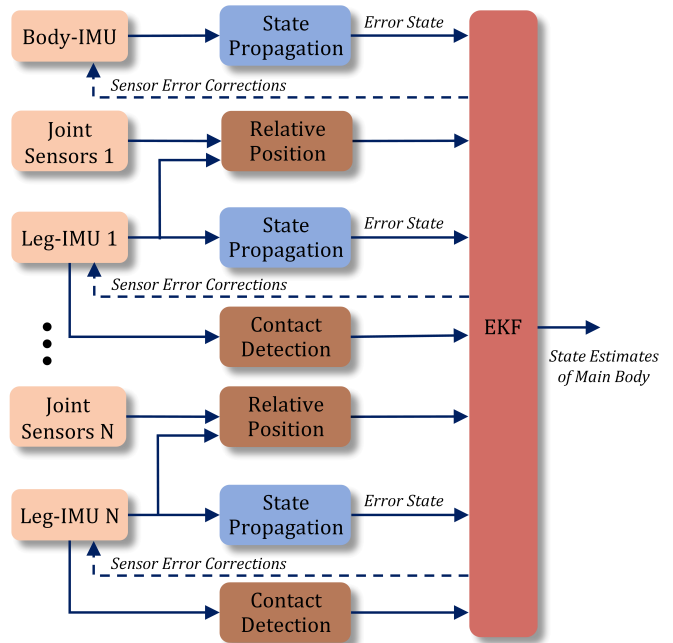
Body-IMU

State Propagation

Error State

Sensor Error Corrections

Joint Sensors 1

Relative Position

Leg-IMU 1

State Propagation

Error State

Sensor Error Corrections

Contact Detection

EKF

State Estimates of Main Body

Joint Sensors N

Relative Position

Leg-IMU N

State Propagation

Error State

Sensor Error Corrections

Contact Detection